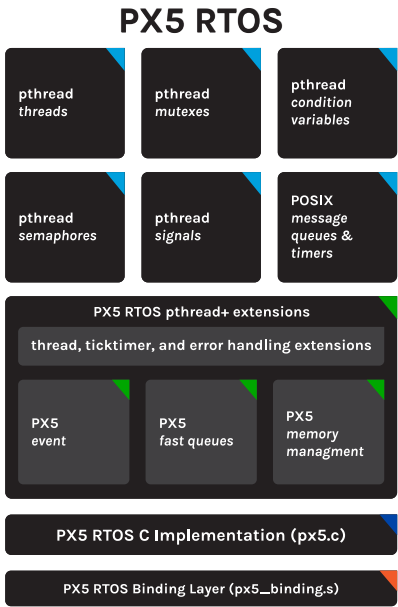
PX5 RTOS

pthread
threads

pthread
mutexes

pthread
condition variables

pthread
semaphores

pthread
signals

POSIX
message queues & timers

PX5 RTOS pthread+ extensions

thread, ticktimer, and error handling extensions

PX5
event

PX5
fast queues

PX5
memory managment

PX5 RTOS C Implementation (px5.c)

PX5 RTOS Binding Layer (px5_binding.s)